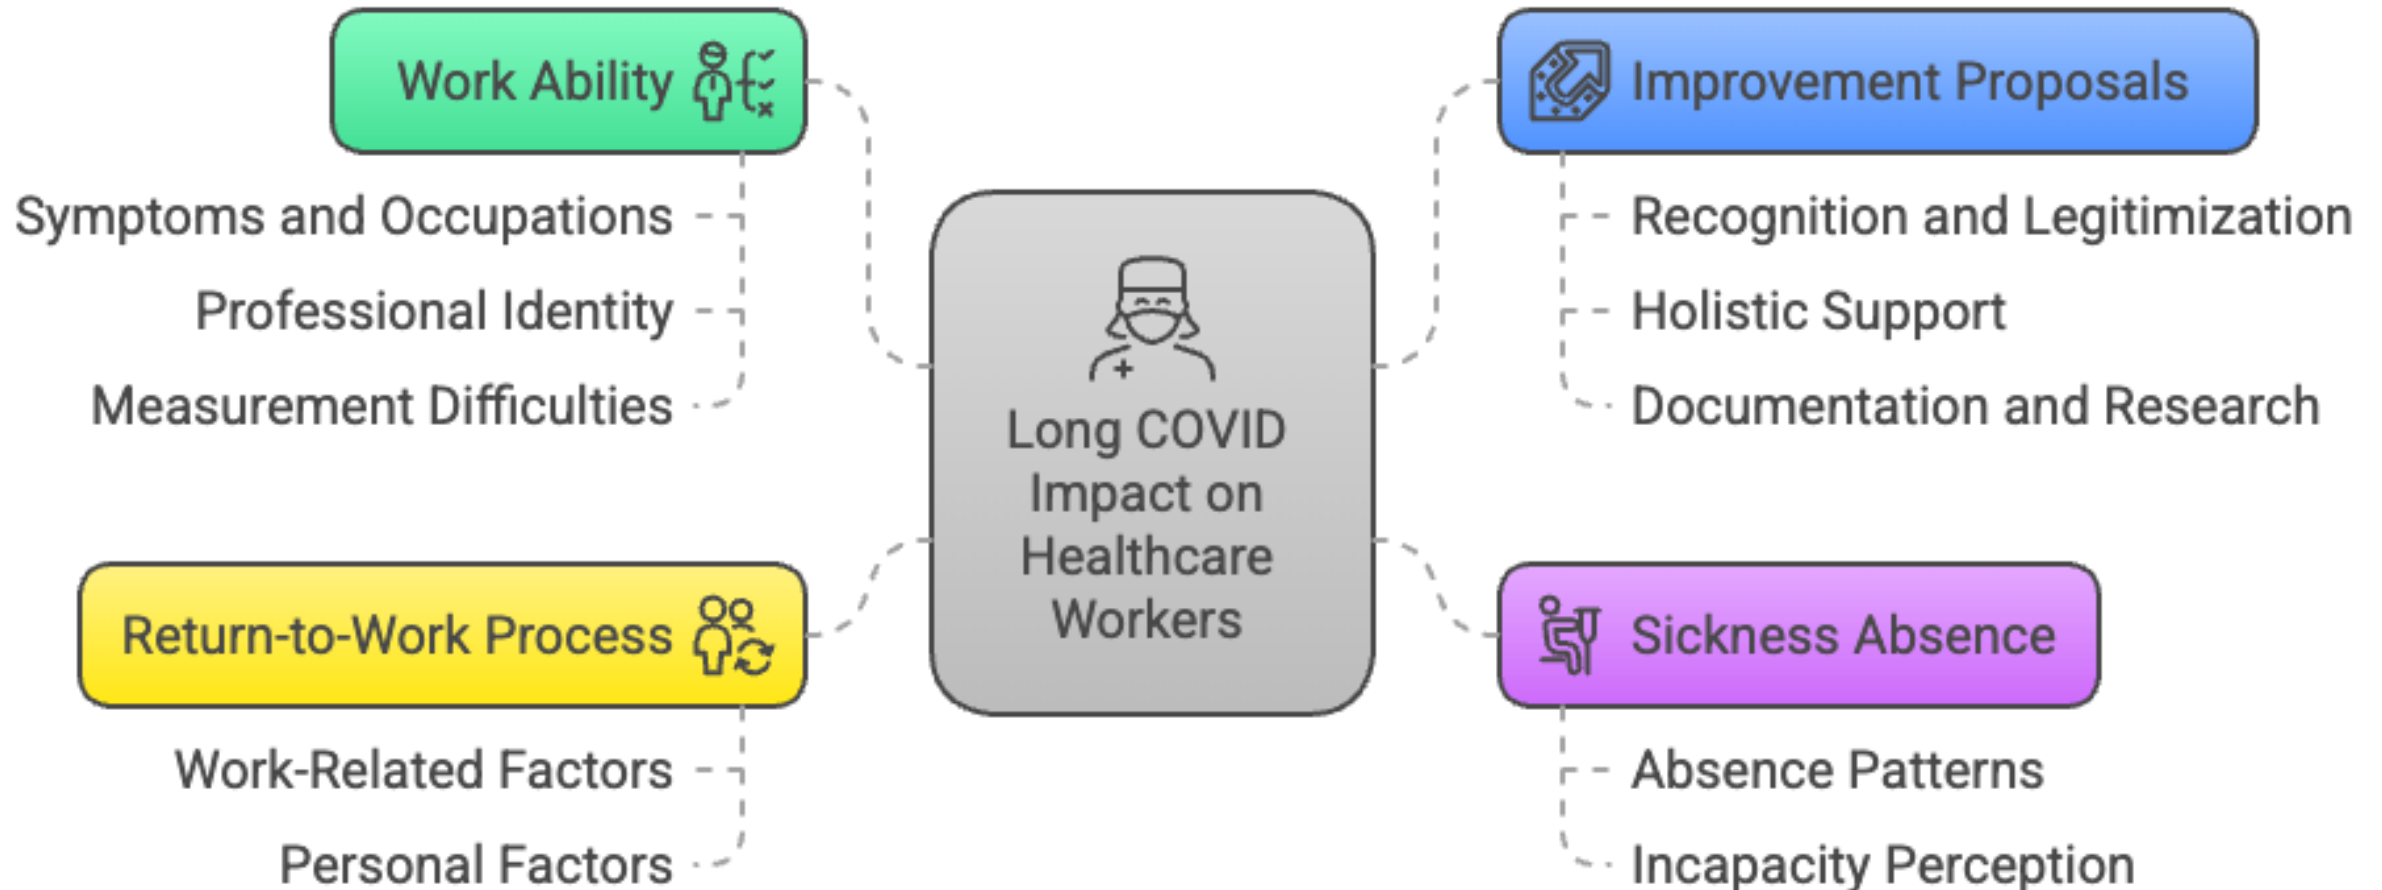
Work Ability

Symptoms and Occupations

Professional Identity

Measurement Difficulties

Improvement Proposals

Recognition and Legitimization

Holistic Support

Documentation and Research

Long COVID Impact on Healthcare Workers

Return-to-Work Process

Work-Related Factors

Personal Factors

Sickness Absence

Absence Patterns

Incapacity Perception